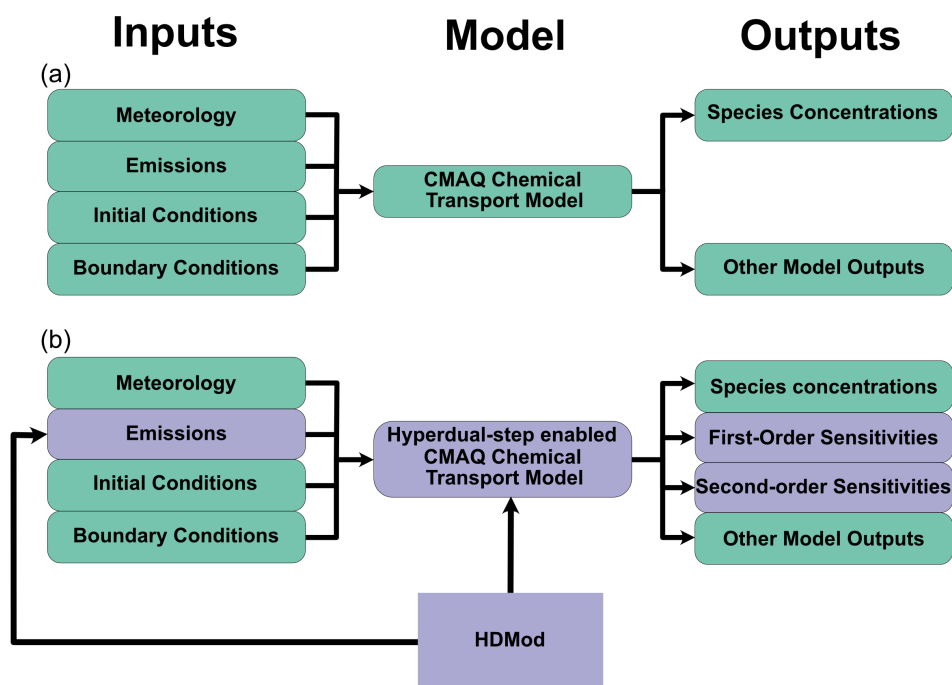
Inputs

Model

Outputs

(a)

Meteorology

Emissions

Initial Conditions

Boundary Conditions

CMAQ Chemical Transport Model

Species Concentrations

Other Model Outputs

(b)

Meteorology

Emissions

Initial Conditions

Boundary Conditions

Hyperdual-step enabled CMAQ Chemical Transport Model

Species concentrations

First-Order Sensitivities

Second-order Sensitivities

Other Model Outputs

HDMod